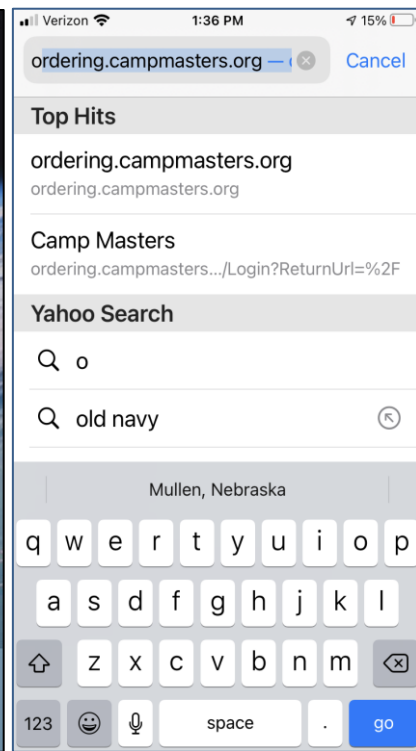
Verizon 1:36 PM 15%

ordering.campmasters.org — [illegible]

Cancel

Top Hits

ordering.campmasters.org
ordering.campmasters.org

Camp Masters
ordering.campmasters.../Login?ReturnUrl=%2F

Yahoo Search

o

old navy

Mullen, Nebraska

q w e r t y u i o p
a s d f g h j k l
z x c v b n m
123 space . go